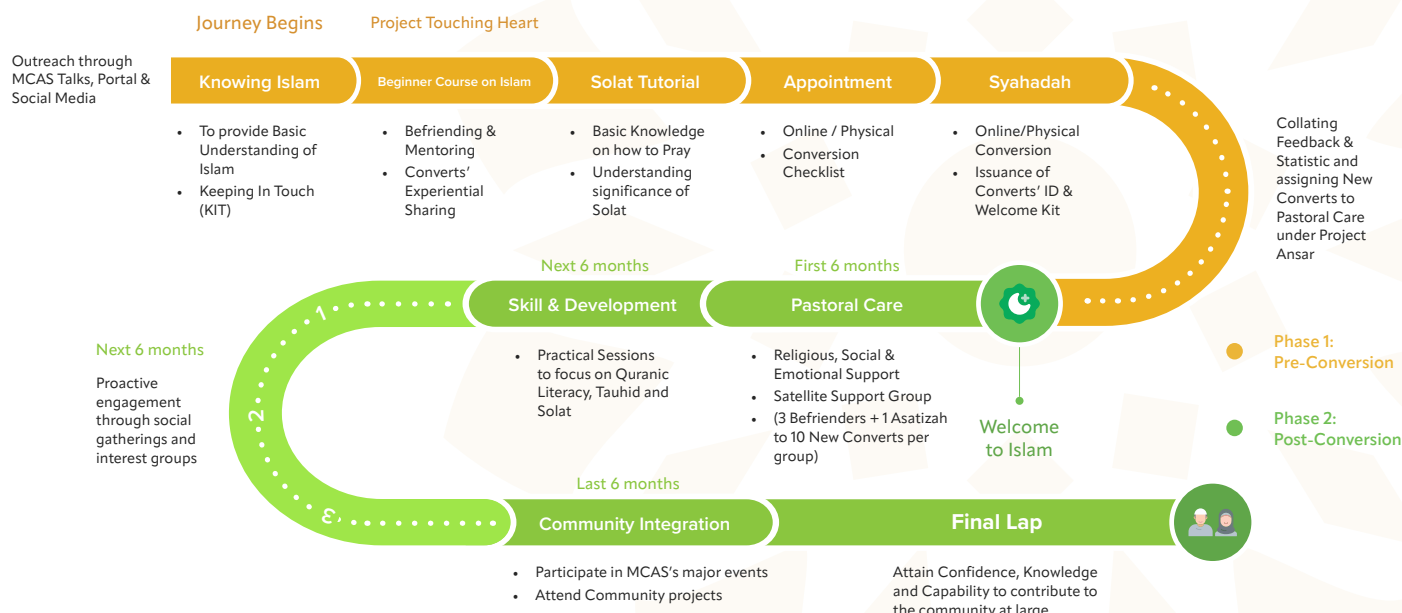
Journey Begins

Project Touching Heart

Outreach through MCAS Talks, Portal & Social Media

Knowing Islam

Beginner Course on Islam

Solat Tutorial

Appointment

Syahadah

- To provide Basic Understanding of Islam
- Keeping In Touch (KIT)

- Befriending & Mentoring
- Converts' Experiential Sharing

- Basic Knowledge on how to Pray
- Understanding significance of Solat

- Online / Physical
- Conversion Checklist

- Online/Physical Conversion
- Issuance of Converts' ID & Welcome Kit

Collating Feedback & Statistic and assigning New Converts to Pastoral Care under Project Ansar

Next 6 months

First 6 months

Skill & Development

Pastoral Care

1

2

3

Next 6 months

Proactive engagement through social gatherings and interest groups

- Practical Sessions to focus on Quranic Literacy, Tauhid and Solat

- Religious, Social & Emotional Support
- Satellite Support Group
- (3 Befrienders + 1 Asatizah to 10 New Converts per group)

Welcome to Islam

Phase 1: Pre-Conversion

Phase 2: Post-Conversion

Last 6 months

Community Integration

Final Lap

- Participate in MCAS's major events
- Attend Community projects

Attain Confidence, Knowledge and Capability to contribute to the community at large